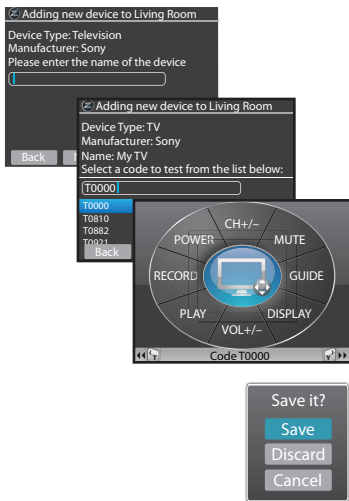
Adding new device to Living Room

Device Type: Television
Manufacturer: Sony
Please enter the name of the device

Back

Adding new device to Living Room

Device Type: TV
Manufacturer: Sony
Name: My TV
Select a code to test from the list below:

T0000

T0000
T0810
T0882
T0921

Back

CH+/-
POWER
MUTE
RECORD
GUIDE
PLAY
DISPLAY
VOL+/-

Code T0000

Save it?
Save
Discard
Cancel